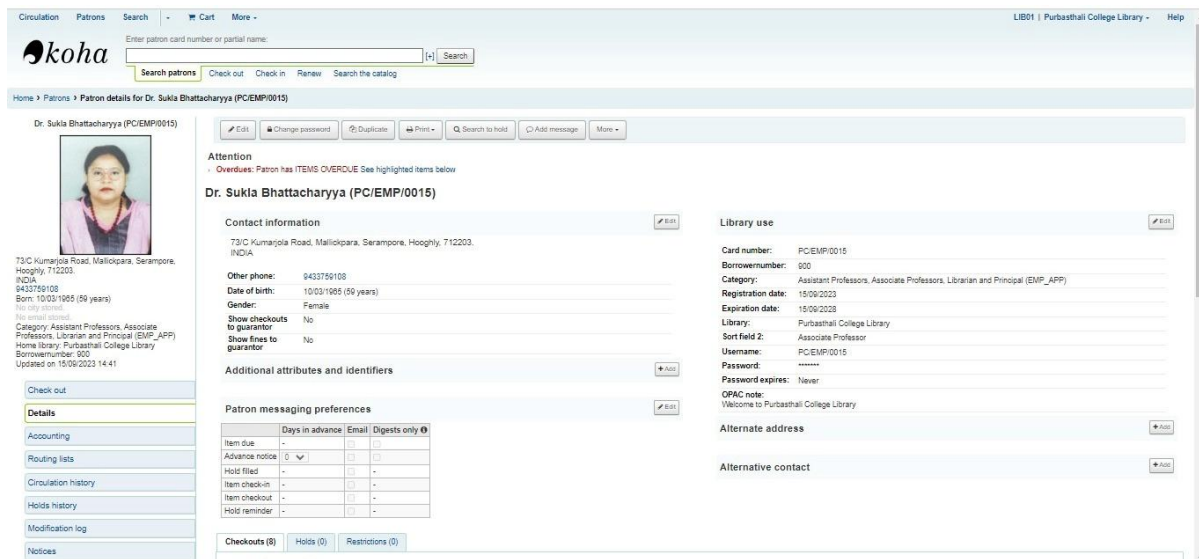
Circulation Patrons Search - Cart More -
LIB01 | Purbasthali College Library - Help

koha

Enter patron card number or partial name:
[+] Search
Search patrons Check out Check in Renew Search the catalog

Home › Patrons › Patron details for Dr. Sukla Bhattacharyya (PC/EMP/0015)

Dr. Sukla Bhattacharyya (PC/EMP/0015)

73/C Kumarjola Road, Mallickpara, Serampore, Hooghly, 712203.
INDIA
9433759108
Born: 10/03/1965 (59 years)
No city stored.
No email stored.
Category: Assistant Professors, Associate Professors, Librarian and Principal (EMP_APP)
Home library: Purbasthali College Library
Borrowernumber: 900
Updated on 15/09/2023 14:41

Check out
Details
Accounting
Routing lists
Circulation history
Holds history
Modification log
Notices

Edit Change password Duplicate Print - Search to hold Add message More -

Attention
Overdues: Patron has ITEMS OVERDUE See highlighted items below

Dr. Sukla Bhattacharyya (PC/EMP/0015)

Contact information Edit
73/C Kumarjola Road, Mallickpara, Serampore, Hooghly, 712203.
INDIA

| | |
|---|---|
| Other phone: | 9433759108 |
| Date of birth: | 10/03/1965 (59 years) |
| Gender: | Female |
| Show checkouts to guarantor | No |
| Show fines to guarantor | No |

Additional attributes and identifiers +Add

Patron messaging preferences Edit

| | Days in advance | Email | Digests only |
|---|---|---|---|
| Item due | - | | |
| Advance notice | 0 | | |
| Hold filled | - | | - |
| Item check-in | - | | - |
| Item checkout | - | | - |
| Hold reminder | - | | - |

Library use Edit

| | |
|---|---|
| Card number: | PC/EMP/0015 |
| Borrowernumber: | 900 |
| Category: | Assistant Professors, Associate Professors, Librarian and Principal (EMP_APP) |
| Registration date: | 15/09/2023 |
| Expiration date: | 15/09/2028 |
| Library: | Purbasthali College Library |
| Sort field 2: | Associate Professor |
| Username: | PC/EMP/0015 |
| Password: | ******* |
| Password expires: | Never |

OPAC note:
Welcome to Purbasthali College Library

Alternate address +Add

Alternative contact +Add

Checkouts (8) Holds (0) Restrictions (0)